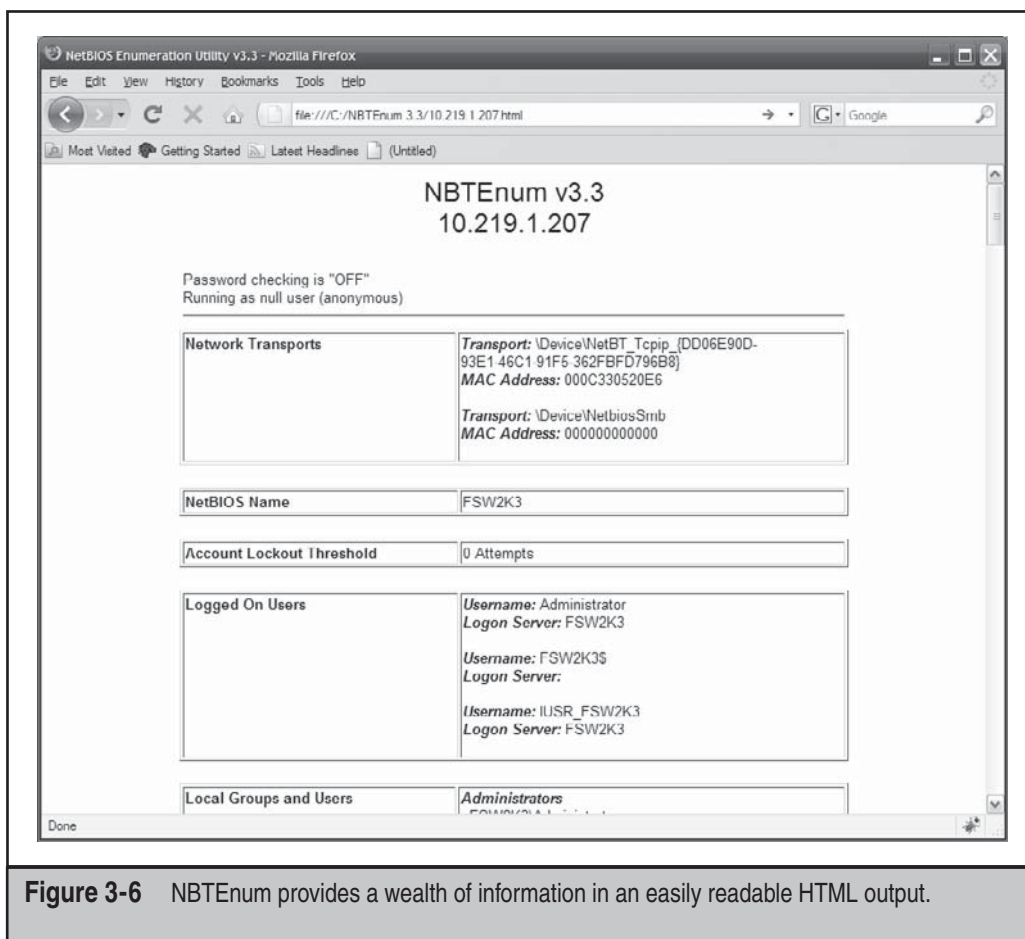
NetBIOS Enumeration Utility v3.3 - Mozilla Firefox

File Edit View History Bookmarks Tools Help

file:///C:/NBTEnum 3.3/10.219.1.207.html

Google

Most Visited Getting Started Latest Headlines (Untitled)

NBTEnum v3.3
10.219.1.207

Password checking is "OFF"
Running as null user (anonymous)

| Network Transports | *Transport:* \Device\NetBT_Tcpip_{DD06E90D-93E1-46C1-91F5-362FBFD796B8} *MAC Address:* 000C330520E6 *Transport:* \Device\NetbiosSmb *MAC Address:* 000000000000 |
|---|---|

| NetBIOS Name | FSW2K3 |
|---|---|

| Account Lockout Threshold | 0 Attempts |
|---|---|

| Logged On Users | *Username:* Administrator *Logon Server:* FSW2K3 *Username:* FSW2K3$ *Logon Server:* *Username:* IUSR_FSW2K3 *Logon Server:* FSW2K3 |
|---|---|

| Local Groups and Users | *Administrators* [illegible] |
|---|---|

Done

**Figure 3-6** NBTEnum provides a wealth of information in an easily readable HTML output.